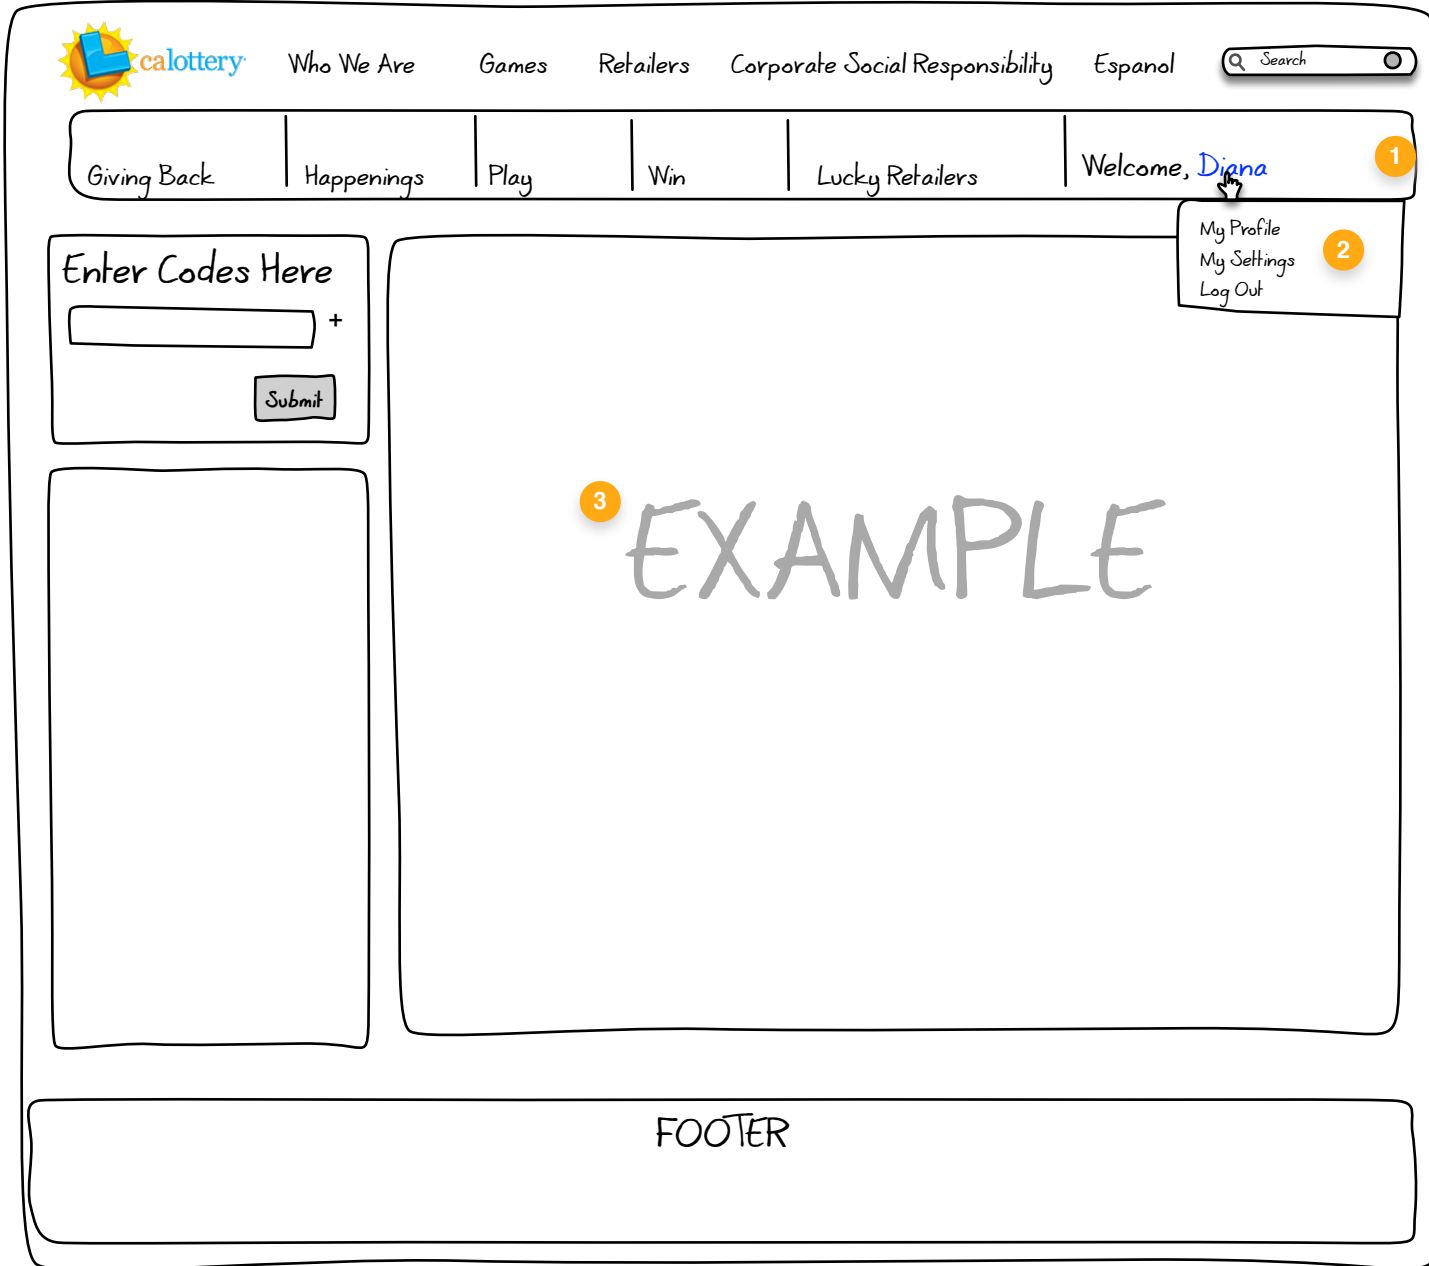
calottery

Who We Are Games Retailers Corporate Social Responsibility Espanol Search

Giving Back Happenings Play Win Lucky Retailers Welcome, Diana 1

My Profile
My Settings
Log Out
2

Enter Codes Here

+

Submit

3 EXAMPLE

FOOTER